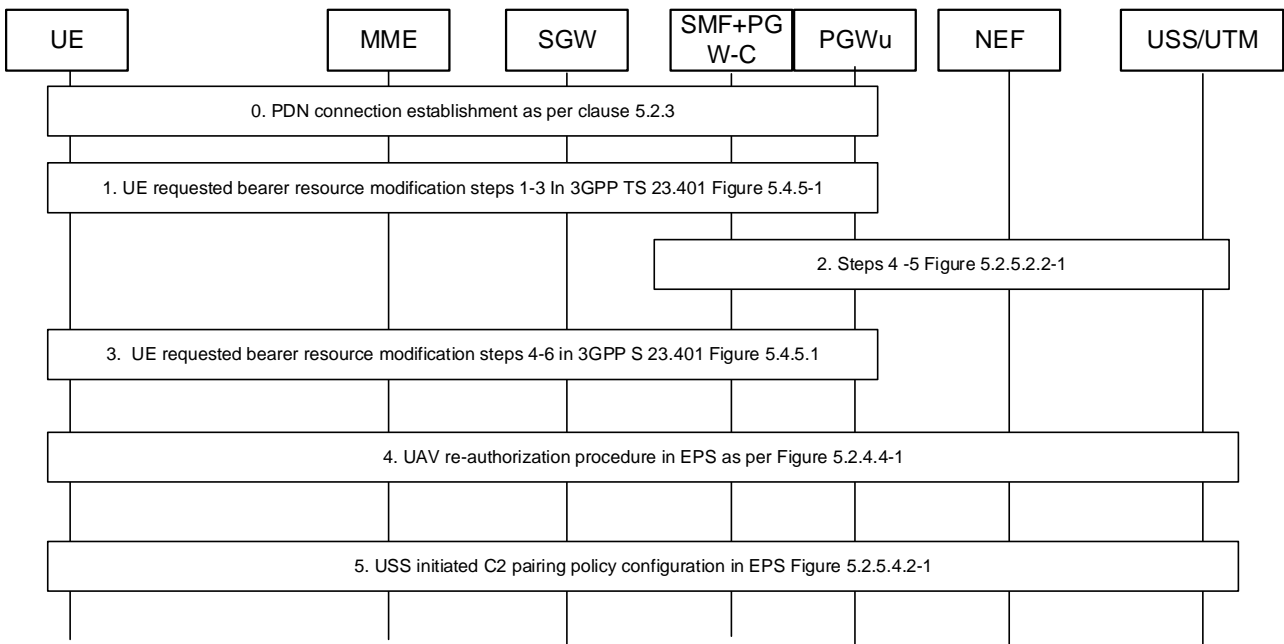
UE

MME

SGW

SMF+PGW-C

PGWu

NEF

USS/UTM

0. PDN connection establishment as per clause 5.2.3

1. UE requested bearer resource modification steps 1-3 In 3GPP TS 23.401 Figure 5.4.5-1

2. Steps 4 -5 Figure 5.2.5.2.2-1

3. UE requested bearer resource modification steps 4-6 in 3GPP S 23.401 Figure 5.4.5.1

4. UAV re-authorization procedure in EPS as per Figure 5.2.4.4-1

5. USS initiated C2 pairing policy configuration in EPS Figure 5.2.5.4.2-1